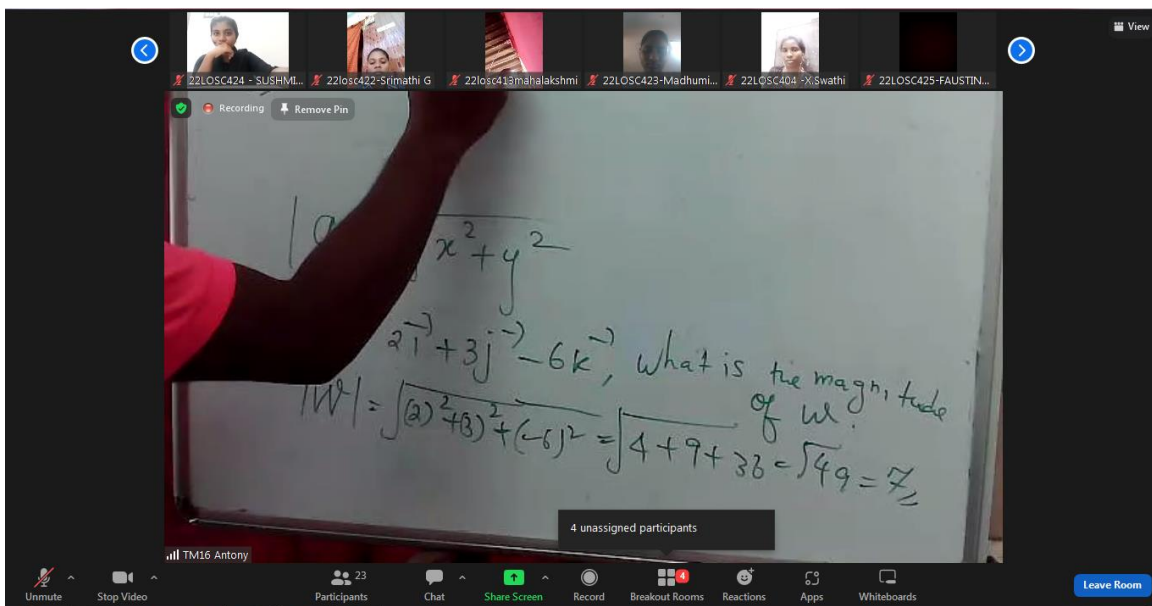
View

22LOSC424 - SUSHMI... 22losc422-Srimathi G 22losc413mahalakshmi 22LOSC423-Madhumi... 22LOSC404 -X.Swathi 22LOSC425-FAUSTIN...

Recording Remove Pin

$|a$ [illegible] $x^2+y^2$

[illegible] $2\vec{i}+3\vec{j}-6\vec{k}$, What is the magnitude of $w$?

$|W| = \sqrt{(2)^2+(3)^2+(-6)^2} = \sqrt{4+9+36} = \sqrt{49} = 7$

TM16 Antony

4 unassigned participants

Unmute Stop Video 23 Participants Chat Share Screen Record 4 Breakout Rooms Reactions Apps Whiteboards Leave Room